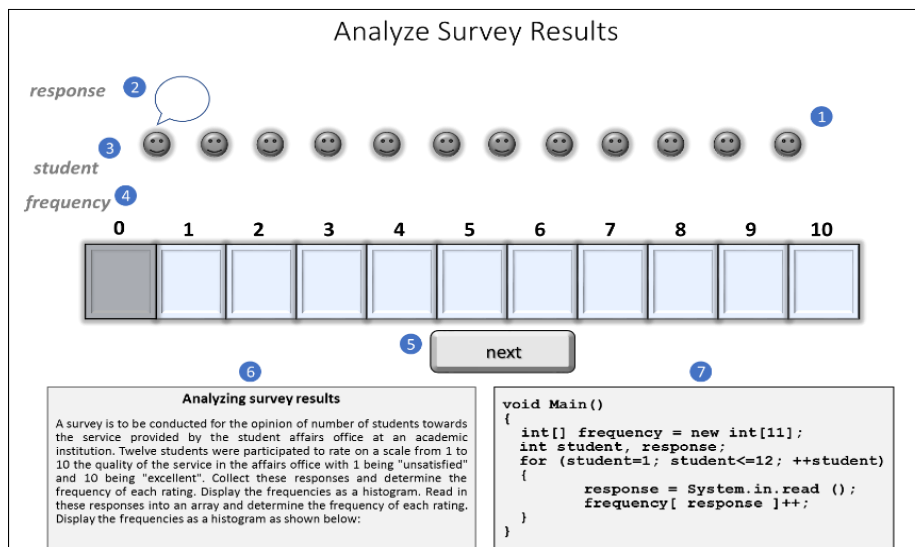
Analyze Survey Results

response 2

1

3 student

frequency 4

| 0 | 1 | 2 | 3 | 4 | 5 | 6 | 7 | 8 | 9 | 10 |
|---|---|---|---|---|---|---|---|---|---|---|
| | | | | | | | | | | |

5 next

6

Analyzing survey results

A survey is to be conducted for the opinion of number of students towards the service provided by the student affairs office at an academic institution. Twelve students were participated to rate on a scale from 1 to 10 the quality of the service in the affairs office with 1 being "unsatisfied" and 10 being "excellent". Collect these responses and determine the frequency of each rating. Display the frequencies as a histogram. Read in these responses into an array and determine the frequency of each rating. Display the frequencies as a histogram as shown below:

7

void Main()
{
  int[] frequency = new int[11];
  int student, response;
  for (student=1; student<=12; ++student)
  {
        response = System.in.read ();
        frequency[ response ]++;
  }
}